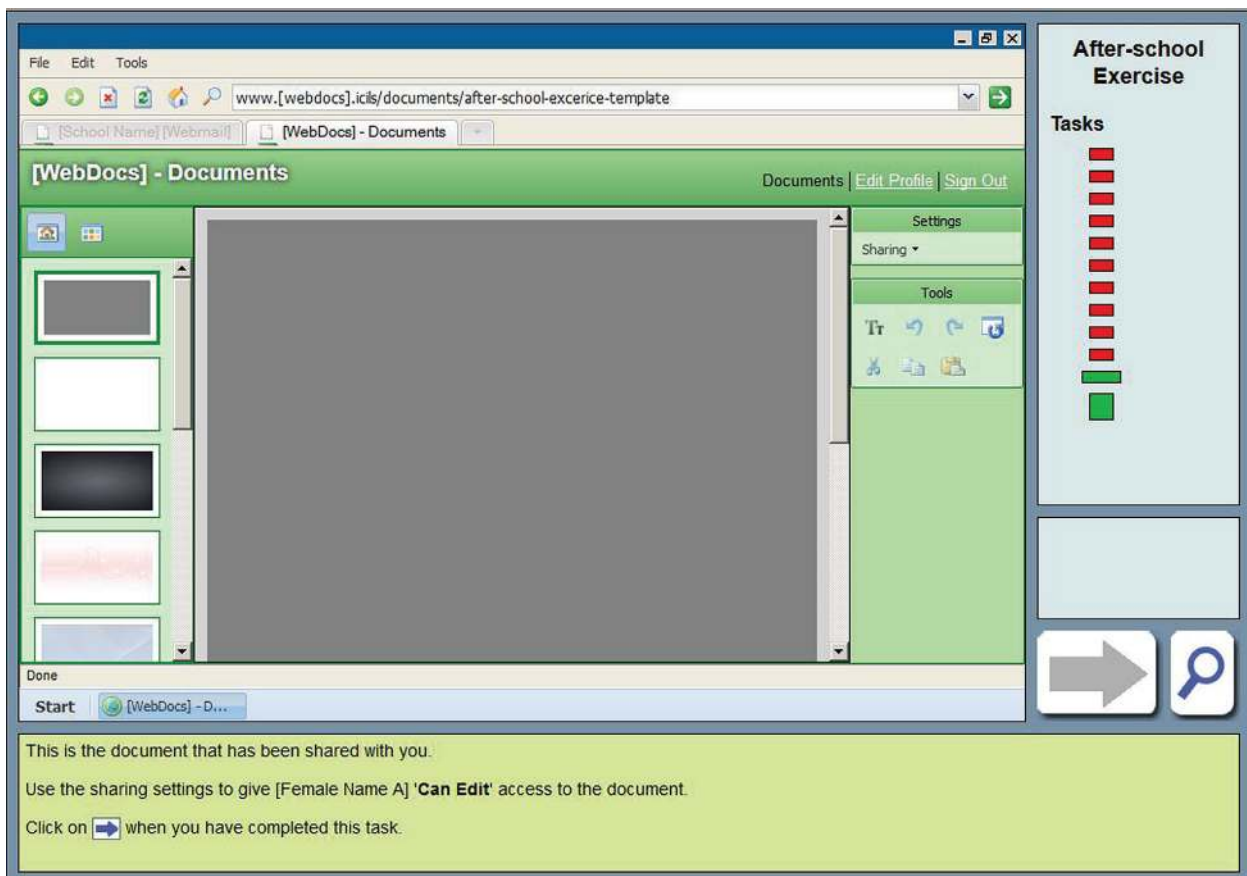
File Edit Tools

www.[webdocs].icils/documents/after-school-excerice-template

[School Name] [Webmail]

[WebDocs] - Documents

[WebDocs] - Documents

Documents | Edit Profile | Sign Out

Settings

Sharing ▾

Tools

Done

Start

[WebDocs] - D...

After-school Exercise

Tasks

This is the document that has been shared with you.

Use the sharing settings to give [Female Name A] '**Can Edit**' access to the document.

Click on when you have completed this task.